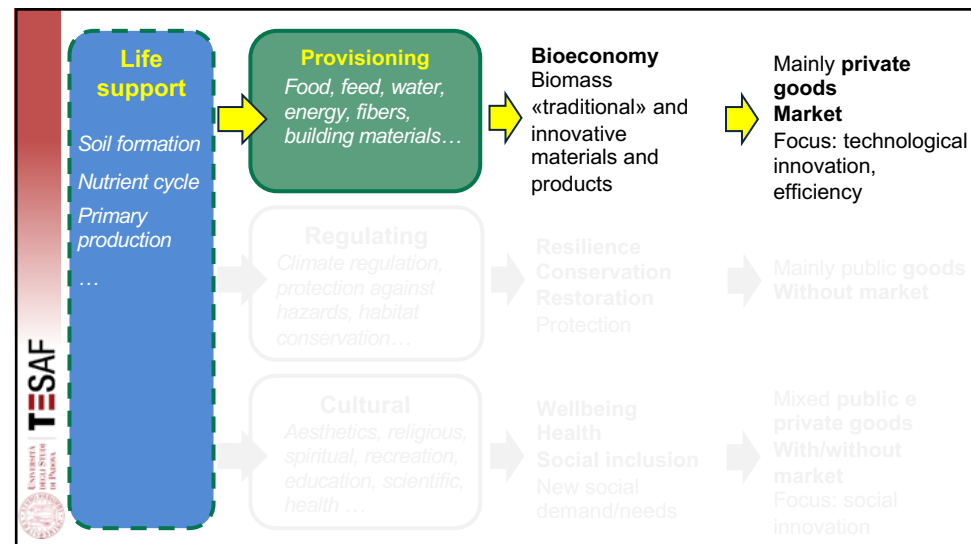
Life support

Soil formation

Nutrient cycle

Primary production

…

Provisioning

Food, feed, water, energy, fibers, building materials…

Bioeconomy
Biomass «traditional» and innovative materials and products

Mainly private goods
Market
Focus: technological innovation, efficiency

Regulating

Climate regulation, protection against hazards, habitat conservation…

Resilience
Conservation
Restoration
Protection

Mainly public goods
Without market

Cultural

Aesthetics, religious, spiritual, recreation, education, scientific, health …

Wellbeing
Health
Social inclusion
New social demand/needs

Mixed public e private goods
With/without market
Focus: social innovation

TESAF

UNIVERSITÀ DEGLI STUDI DI PADOVA